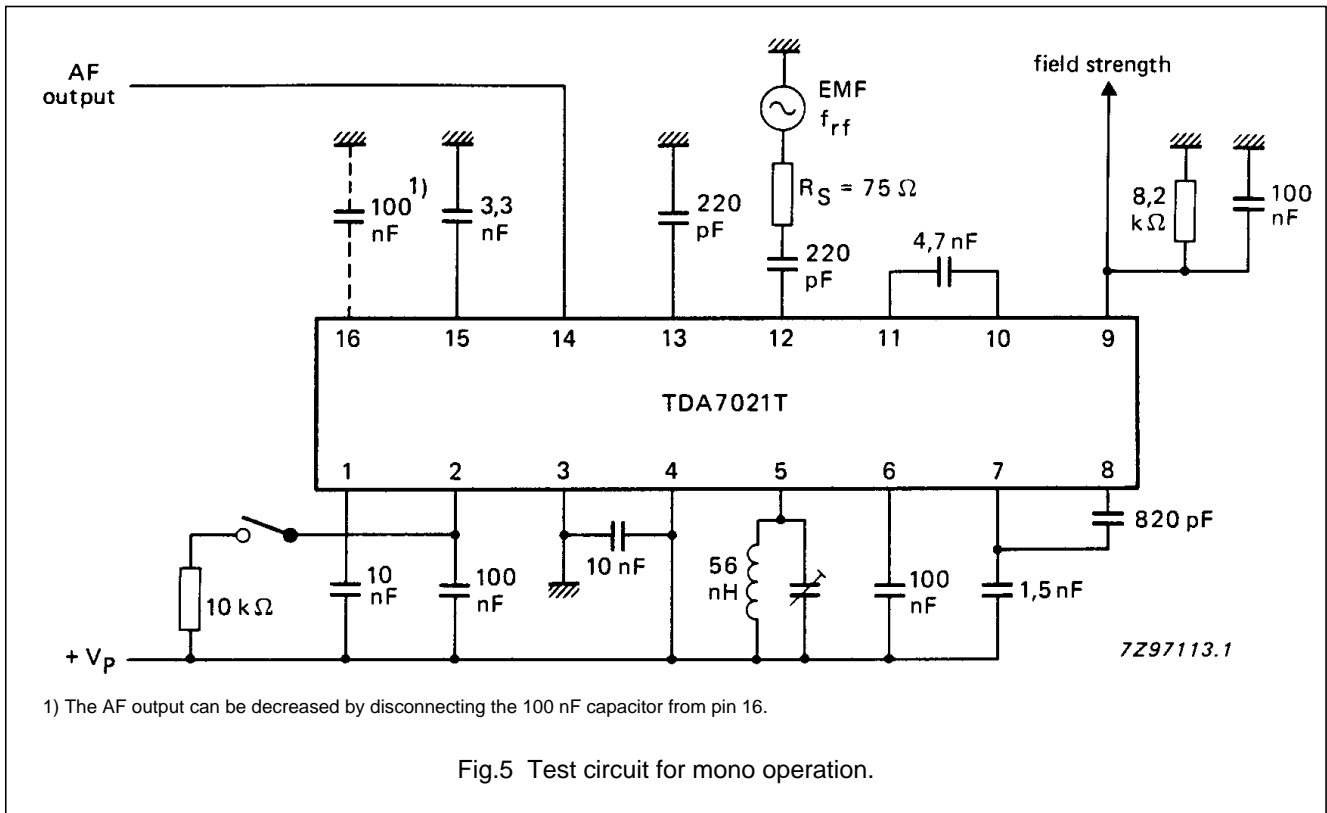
AF output

EMF
$f_{rf}$

field strength

$100^{1)}$ nF

3,3 nF

220 pF

$R_S = 75\ \Omega$

220 pF

4,7 nF

8,2 kΩ

100 nF

16 15 14 13 12 11 10 9

TDA7021T

1 2 3 4 5 6 7 8

10 kΩ

10 nF

100 nF

10 nF

56 nH

100 nF

1,5 nF

820 pF

$+V_P$

7Z97113.1

1) The AF output can be decreased by disconnecting the 100 nF capacitor from pin 16.

Fig.5 Test circuit for mono operation.